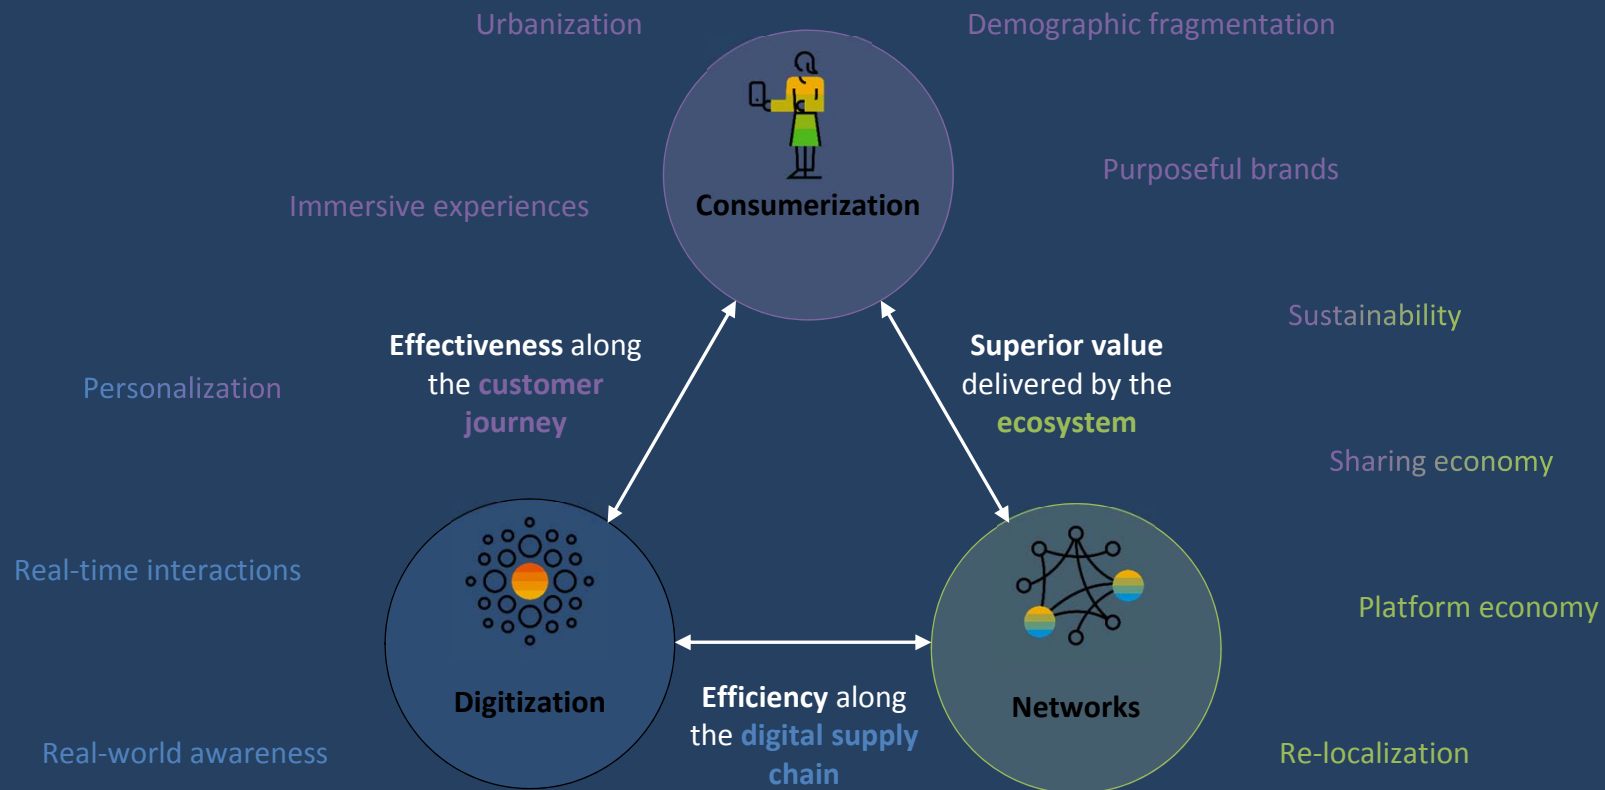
Urbanization

Demographic fragmentation

Consumerization

Immersive experiences

Purposeful brands

Sustainability

Effectiveness along the customer journey

Superior value delivered by the ecosystem

Personalization

Sharing economy

Real-time interactions

Platform economy

Digitization

Networks

Efficiency along the digital supply chain

Real-world awareness

Re-localization